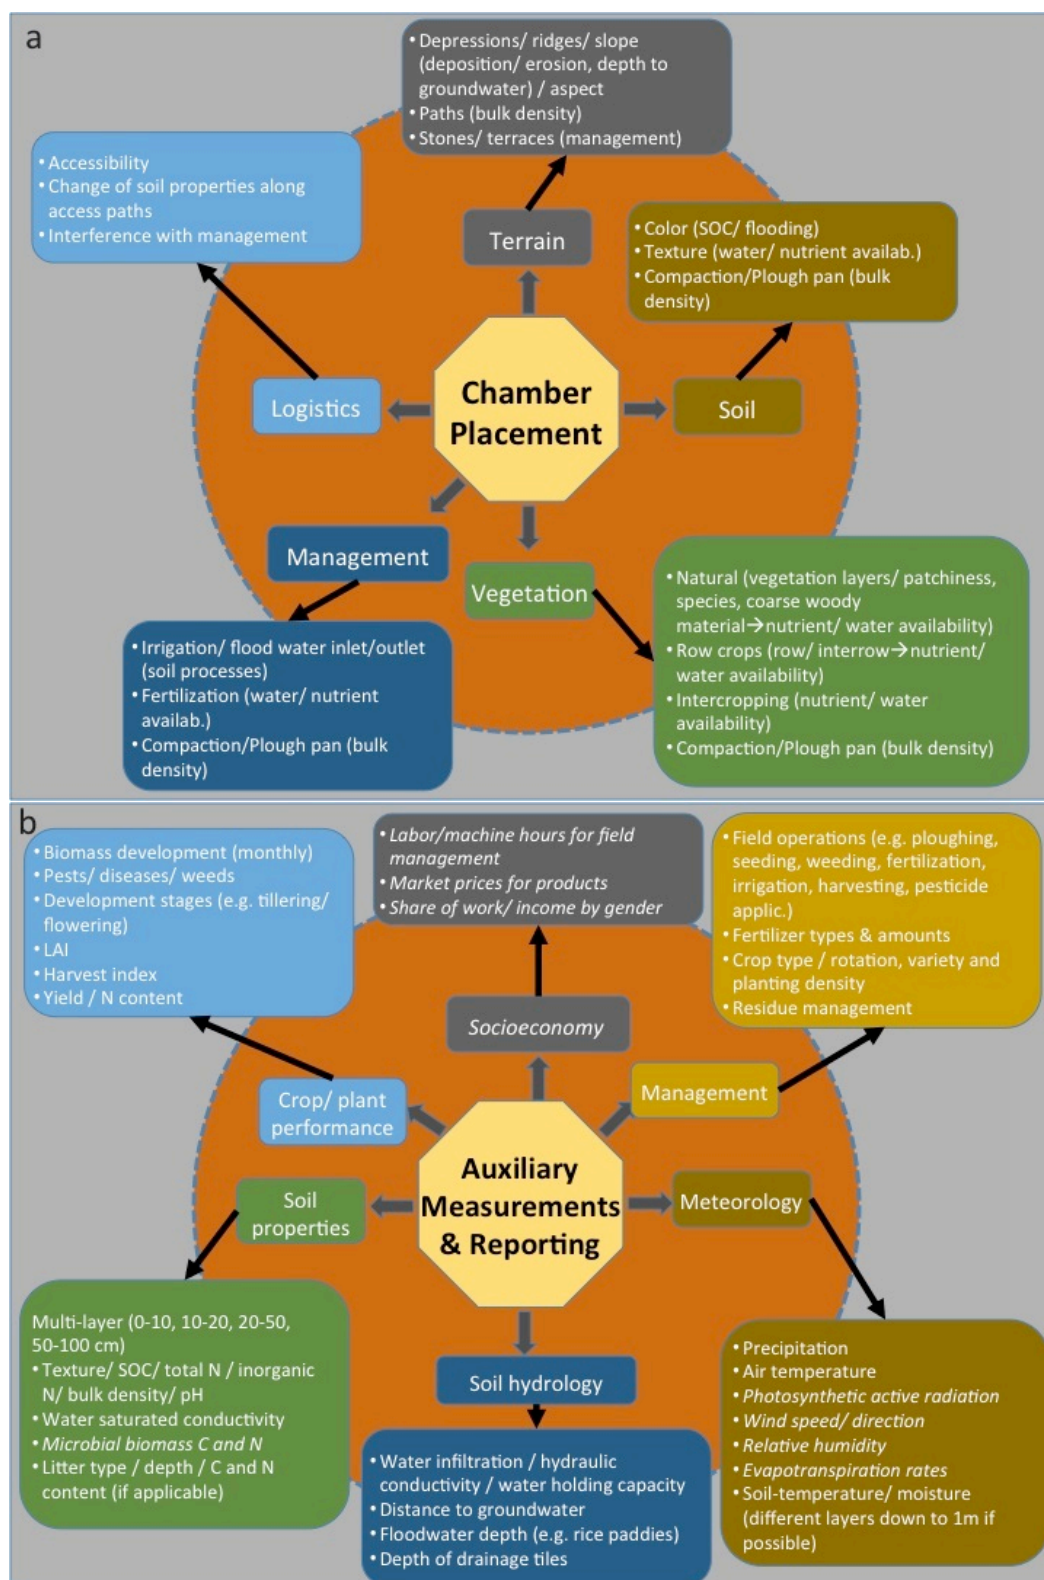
a

• Depressions/ ridges/ slope (deposition/ erosion, depth to groundwater) / aspect
• Paths (bulk density)
• Stones/ terraces (management)

• Accessibility
• Change of soil properties along access paths
• Interference with management

Terrain

• Color (SOC/ flooding)
• Texture (water/ nutrient availab.)
• Compaction/Plough pan (bulk density)

Logistics

Chamber Placement

Soil

Management

Vegetation

• Natural (vegetation layers/ patchiness, species, coarse woody material→nutrient/ water availability)
• Row crops (row/ interrow→nutrient/ water availability)
• Intercropping (nutrient/ water availability)
• Compaction/Plough pan (bulk density)

• Irrigation/ flood water inlet/outlet (soil processes)
• Fertilization (water/ nutrient availab.)
• Compaction/Plough pan (bulk density)

b

• Biomass development (monthly)
• Pests/ diseases/ weeds
• Development stages (e.g. tillering/ flowering)
• LAI
• Harvest index
• Yield / N content

• Labor/machine hours for field management
• Market prices for products
• Share of work/ income by gender

• Field operations (e.g. ploughing, seeding, weeding, fertilization, irrigation, harvesting, pesticide applic.)
• Fertilizer types & amounts
• Crop type / rotation, variety and planting density
• Residue management

Socioeconomy

Crop/ plant performance

Management

Auxiliary Measurements & Reporting

Soil properties

Meteorology

Multi-layer (0-10, 10-20, 20-50, 50-100 cm)
• Texture/ SOC/ total N / inorganic N/ bulk density/ pH
• Water saturated conductivity
• Microbial biomass C and N
• Litter type / depth / C and N content (if applicable)

Soil hydrology

• Precipitation
• Air temperature
• Photosynthetic active radiation
• Wind speed/ direction
• Relative humidity
• Evapotranspiration rates
• Soil-temperature/ moisture (different layers down to 1m if possible)

• Water infiltration / hydraulic conductivity / water holding capacity
• Distance to groundwater
• Floodwater depth (e.g. rice paddies)
• Depth of drainage tiles